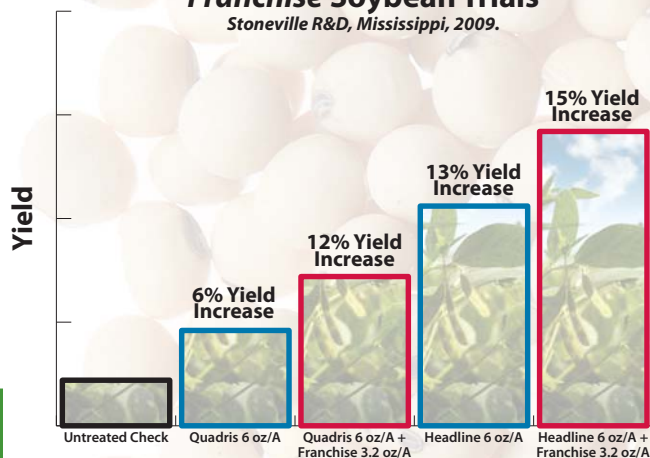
Franchise Soybean Trials
Stoneville R&D, Mississippi, 2009.

Yield

15% Yield Increase

13% Yield Increase

12% Yield Increase

6% Yield Increase

Untreated Check
Quadris 6 oz/A
Quadris 6 oz/A + Franchise 3.2 oz/A
Headline 6 oz/A
Headline 6 oz/A + Franchise 3.2 oz/A